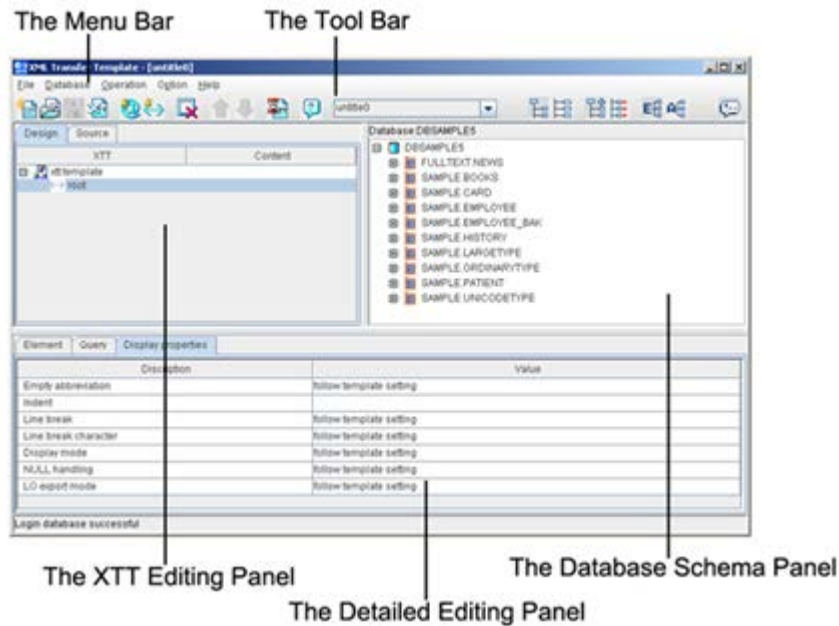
The Menu Bar

The Tool Bar

XML Transfer Template - [untitled0]

File Database Operation Option Help

untitled0

Design Source

| XTT | Content |
|---|---|
| xtt:template | |
| root | |

Database DBSAMPLES

DBSAMPLES
FULLTEXT.NEWS
SAMPLE.BOOKS
SAMPLE.CARD
SAMPLE.EMPLOYEE
SAMPLE.EMPLOYEE_BAK
SAMPLE.HISTORY
SAMPLE.LARGETYPE
SAMPLE.ORDINARYTYPE
SAMPLE.PATIENT
SAMPLE.UNICODETYPE

Element Query Display properties

| Description | Value |
|---|---|
| Empty abbreviation | follow template setting |
| Indent | |
| Line break | follow template setting |
| Line break character | follow template setting |
| Display mode | follow template setting |
| NULL handling | follow template setting |
| LO export mode | follow template setting |

Login database successful

The XTT Editing Panel

The Database Schema Panel

The Detailed Editing Panel